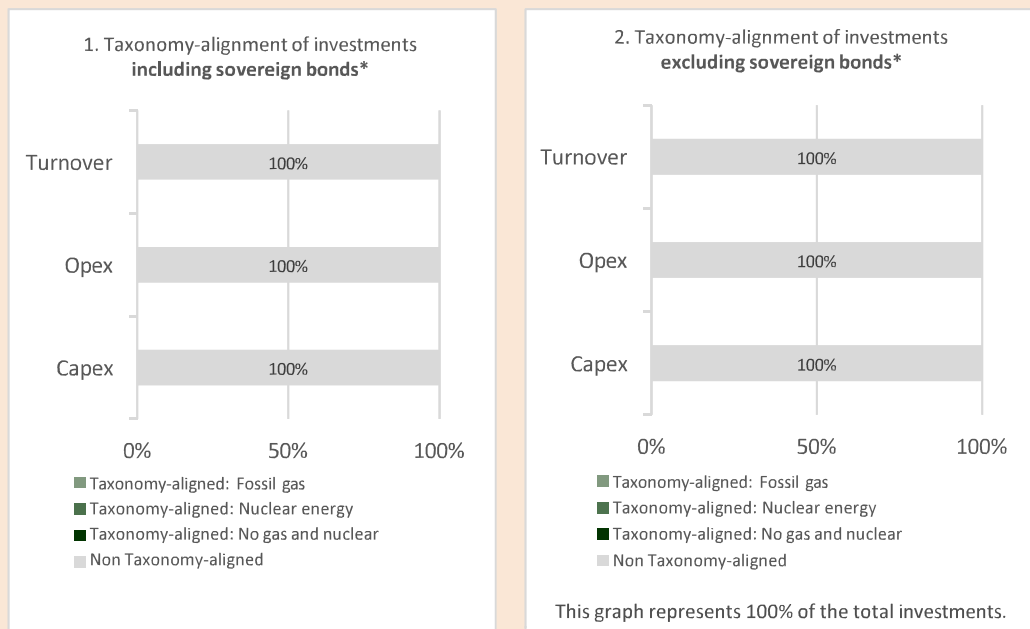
1. Taxonomy-alignment of investments **including sovereign bonds***

Turnover 100%

Opex 100%

Capex 100%

0% 50% 100%

Taxonomy-aligned: Fossil gas
Taxonomy-aligned: Nuclear energy
Taxonomy-aligned: No gas and nuclear
Non Taxonomy-aligned

2. Taxonomy-alignment of investments **excluding sovereign bonds***

Turnover 100%

Opex 100%

Capex 100%

0% 50% 100%

Taxonomy-aligned: Fossil gas
Taxonomy-aligned: Nuclear energy
Taxonomy-aligned: No gas and nuclear
Non Taxonomy-aligned

This graph represents 100% of the total investments.